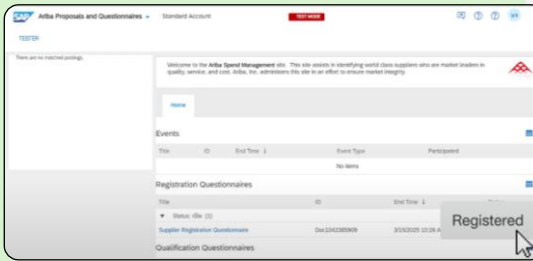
SAP Ariba Proposals and Questionnaires ▾ Standard Account TEST MODE

TESTER

There are no matched postings.

Welcome to the Ariba Spend Management site. This site assists in identifying world class suppliers who are market leaders in quality, service, and cost. Ariba, Inc. administers this site in an effort to ensure market integrity.

Home

Events

| Title | ID | End Time ↓ | Event Type | Participated |
|---|---|---|---|---|
| No items | | | | |

Registration Questionnaires

| Title | ID | End Time ↓ | |
|---|---|---|---|
| ▼ Status: r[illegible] (1) | | | |
| Supplier Registration Questionnaire | Doc1042385909 | 3/15/2025 10:26 A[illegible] | |

Registered

Qualification Questionnaires